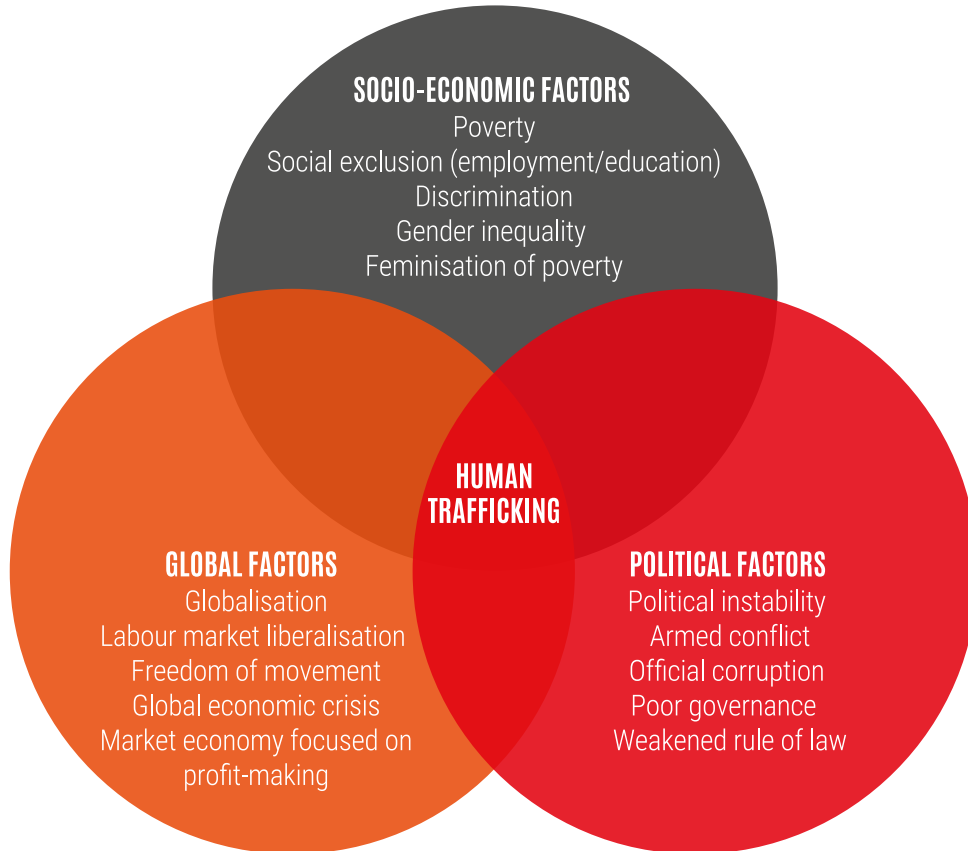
SOCIO-ECONOMIC FACTORS
Poverty
Social exclusion (employment/education)
Discrimination
Gender inequality
Feminisation of poverty

HUMAN TRAFFICKING

GLOBAL FACTORS
Globalisation
Labour market liberalisation
Freedom of movement
Global economic crisis
Market economy focused on profit-making

POLITICAL FACTORS
Political instability
Armed conflict
Official corruption
Poor governance
Weakened rule of law